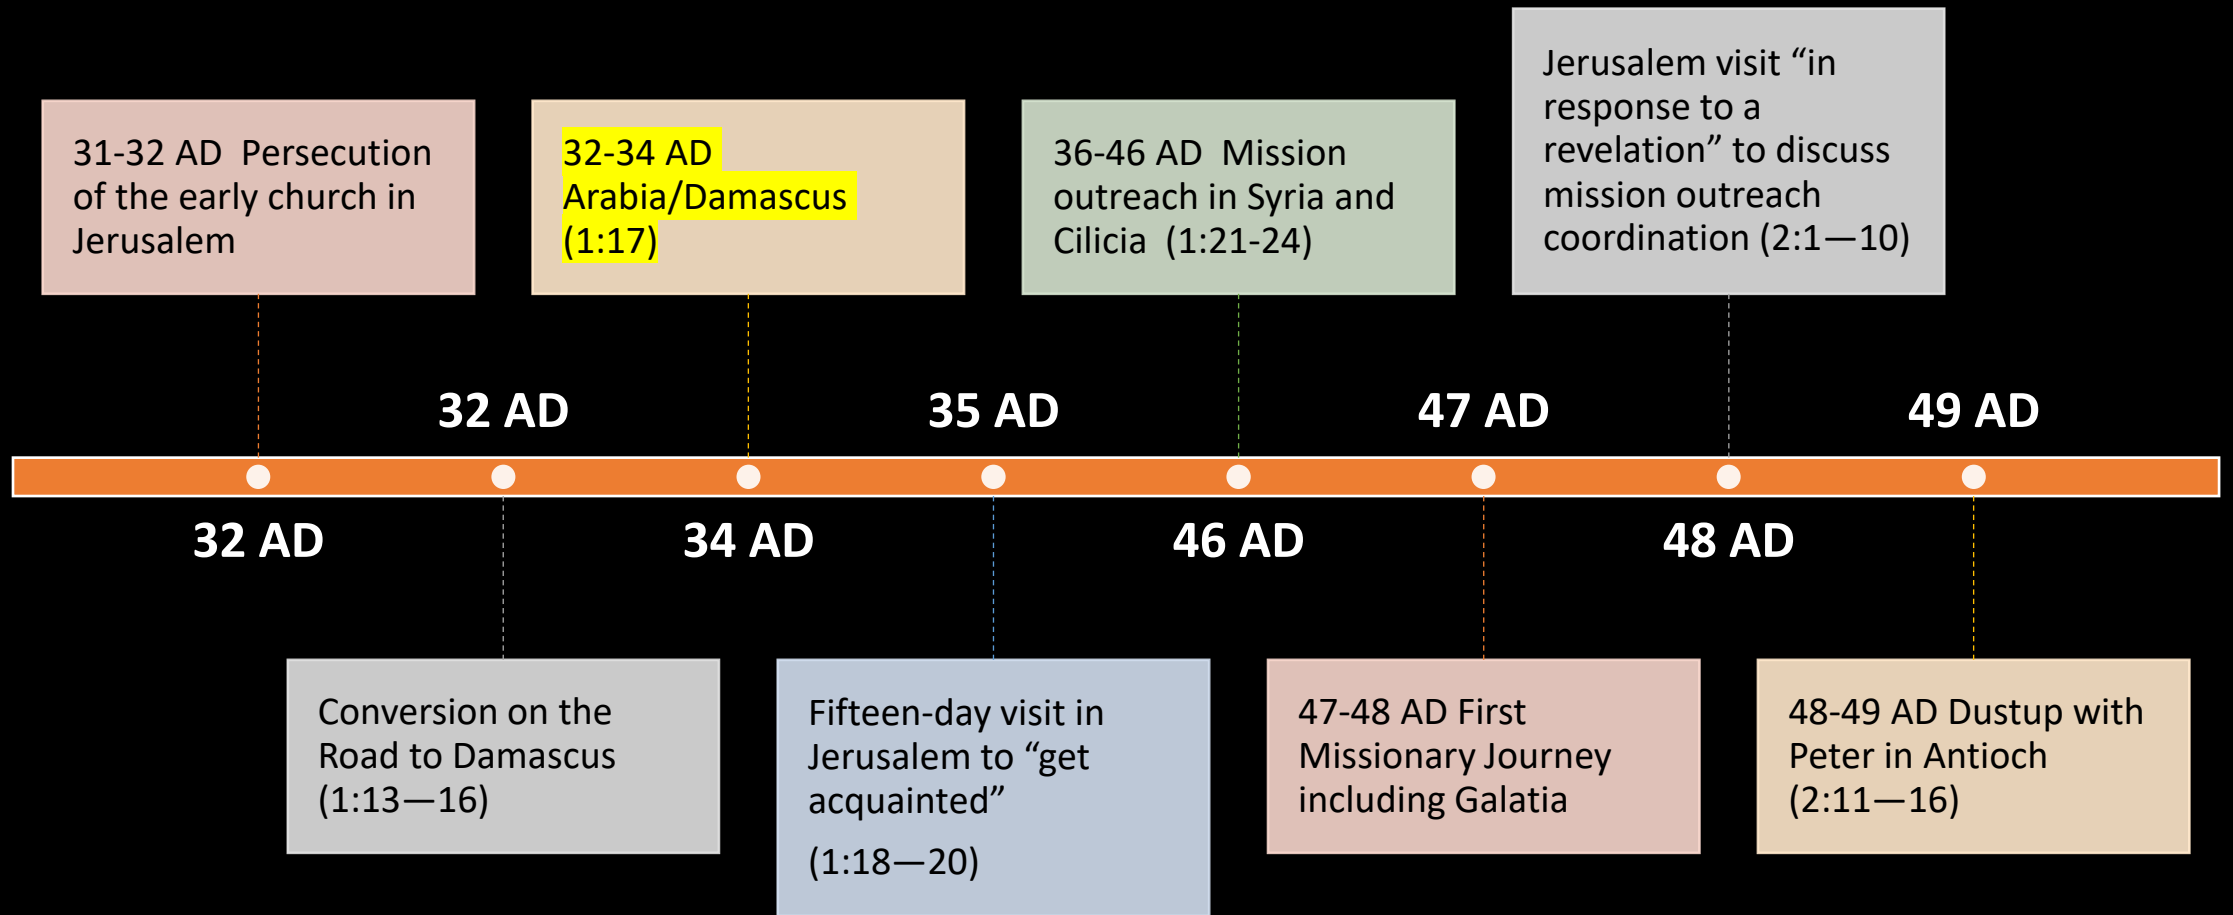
31-32 AD Persecution of the early church in Jerusalem

32 AD

32-34 AD Arabia/Damascus (1:17)

34 AD

36-46 AD Mission outreach in Syria and Cilicia (1:21-24)

46 AD

Jerusalem visit “in response to a revelation” to discuss mission outreach coordination (2:1—10)

48 AD

32 AD

Conversion on the Road to Damascus (1:13—16)

35 AD

Fifteen-day visit in Jerusalem to “get acquainted”

(1:18—20)

47 AD

47-48 AD First Missionary Journey including Galatia

49 AD

48-49 AD Dustup with Peter in Antioch (2:11—16)